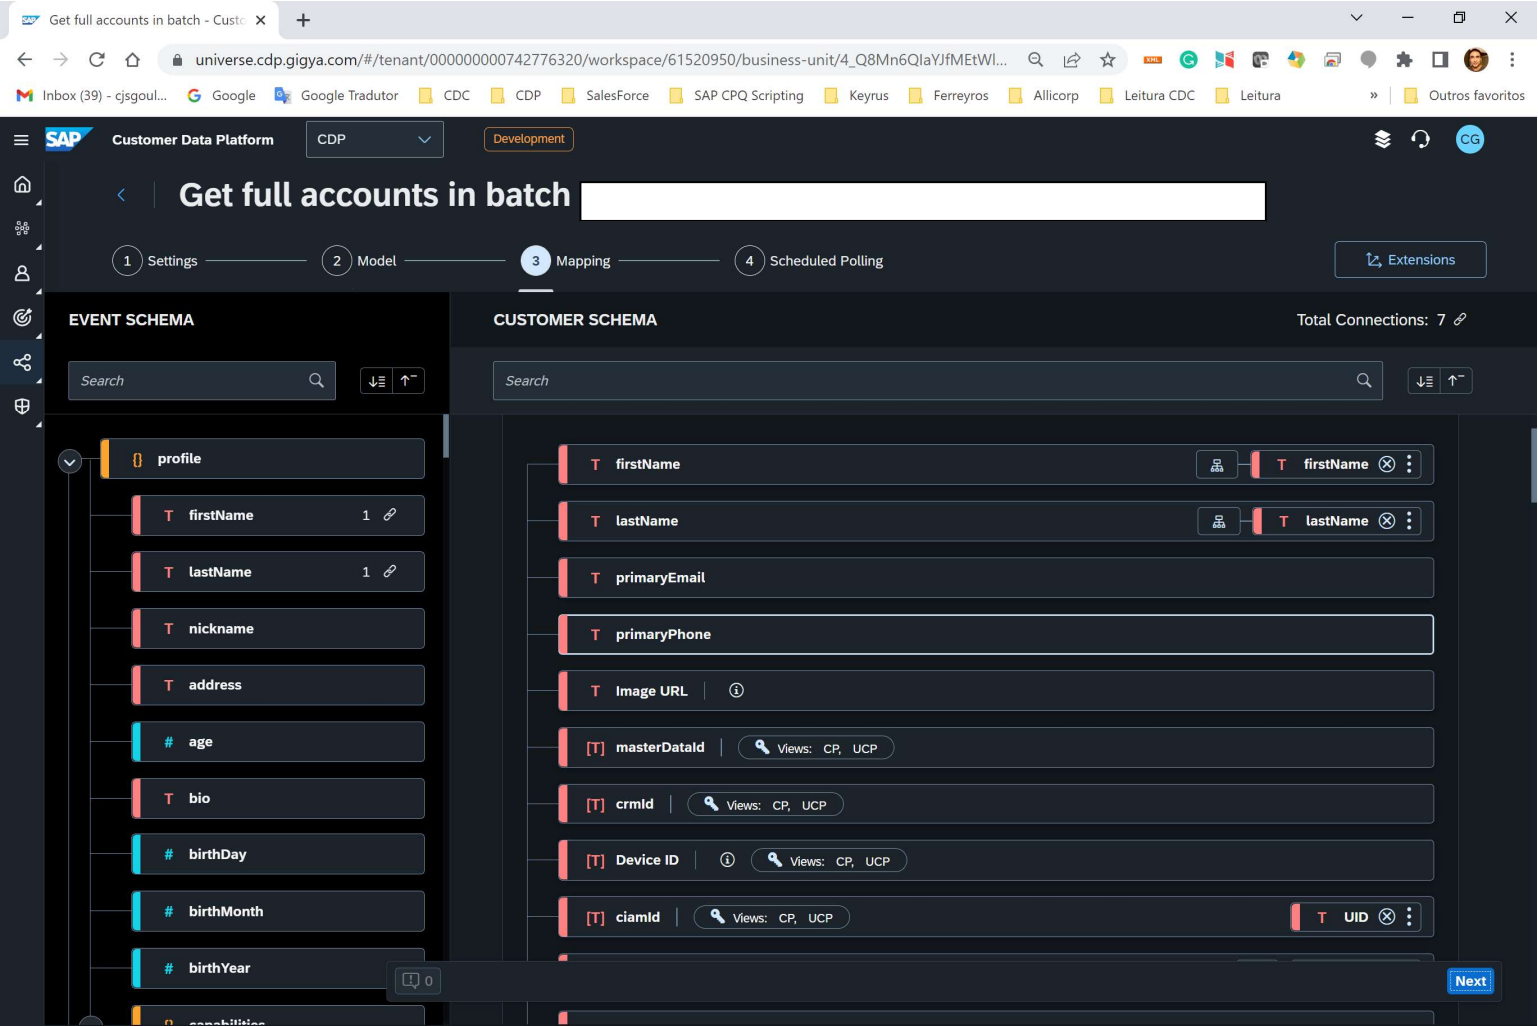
Get full accounts in batch - Custo ×

universe.cdp.gigya.com/#/tenant/000000000742776320/workspace/61520950/business-unit/4_Q8Mn6QlaYJfMEtWl...

Inbox (39) - cjsgoul... Google Google Tradutor CDC CDP SalesForce SAP CPQ Scripting Keyrus Ferreyros Allicorp Leitura CDC Leitura » Outros favoritos

SAP Customer Data Platform CDP Development CG

Get full accounts in batch

1 Settings 2 Model 3 Mapping 4 Scheduled Polling Extensions

EVENT SCHEMA

Search

{} profile
T firstName 1
T lastName 1
T nickname
T address
# age
T bio
# birthDay
# birthMonth
# birthYear
capabilities

CUSTOMER SCHEMA

Total Connections: 7

Search

T firstName T firstName
T lastName T lastName
T primaryEmail
T primaryPhone
T Image URL
[T] masterDataId Views: CP, UCP
[T] crmId Views: CP, UCP
[T] Device ID Views: CP, UCP
[T] ciamId Views: CP, UCP T UID

0

Next